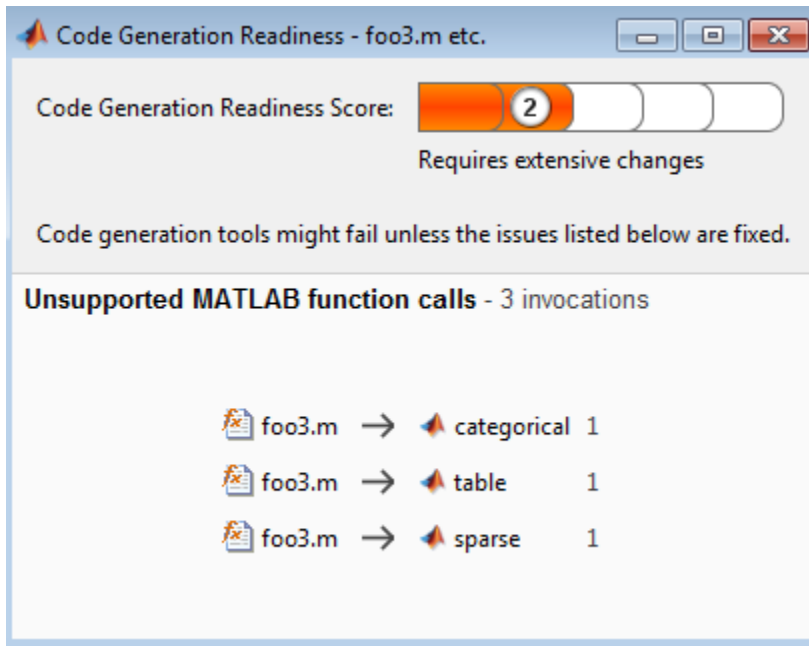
Code Generation Readiness - foo3.m etc.

Code Generation Readiness Score: 2

Requires extensive changes

Code generation tools might fail unless the issues listed below are fixed.

**Unsupported MATLAB function calls** - 3 invocations

foo3.m → categorical 1
foo3.m → table 1
foo3.m → sparse 1